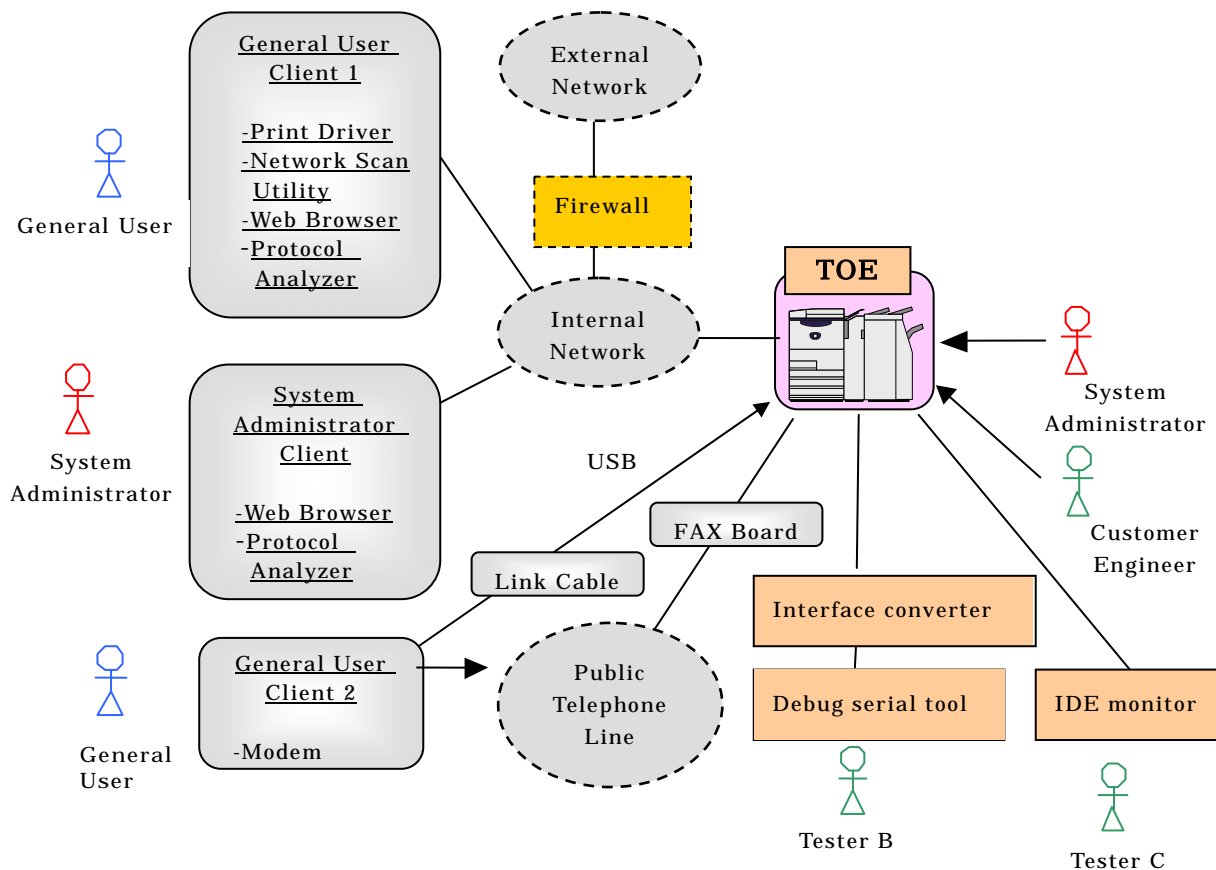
General User Client 1

-Print Driver
-Network Scan Utility
-Web Browser
-Protocol Analyzer

External Network

Firewall

General User

TOE

Internal Network

System Administrator

System Administrator Client

-Web Browser
-Protocol Analyzer

System Administrator

USB

Customer Engineer

FAX Board

Link Cable

Interface converter

General User Client 2

-Modem

Public Telephone Line

Debug serial tool

IDE monitor

General User

Tester B

Tester C